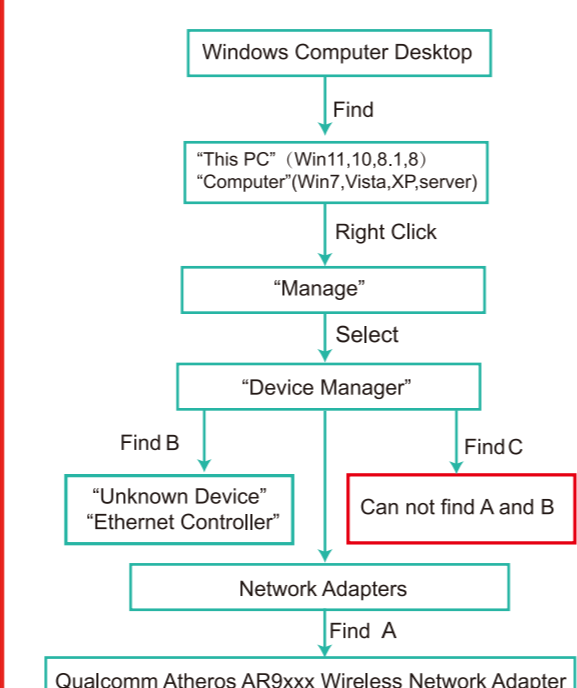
Windows Computer Desktop

Find

"This PC" (Win11,10,8.1,8)
"Computer"(Win7,Vista,XP,server)

Right Click

"Manage"

Select

"Device Manager"

Find B

Find C

"Unknown Device"
"Ethernet Controller"

Can not find A and B

Network Adapters

Find A

Qualcomm Atheros AR9xxx Wireless Network Adapter